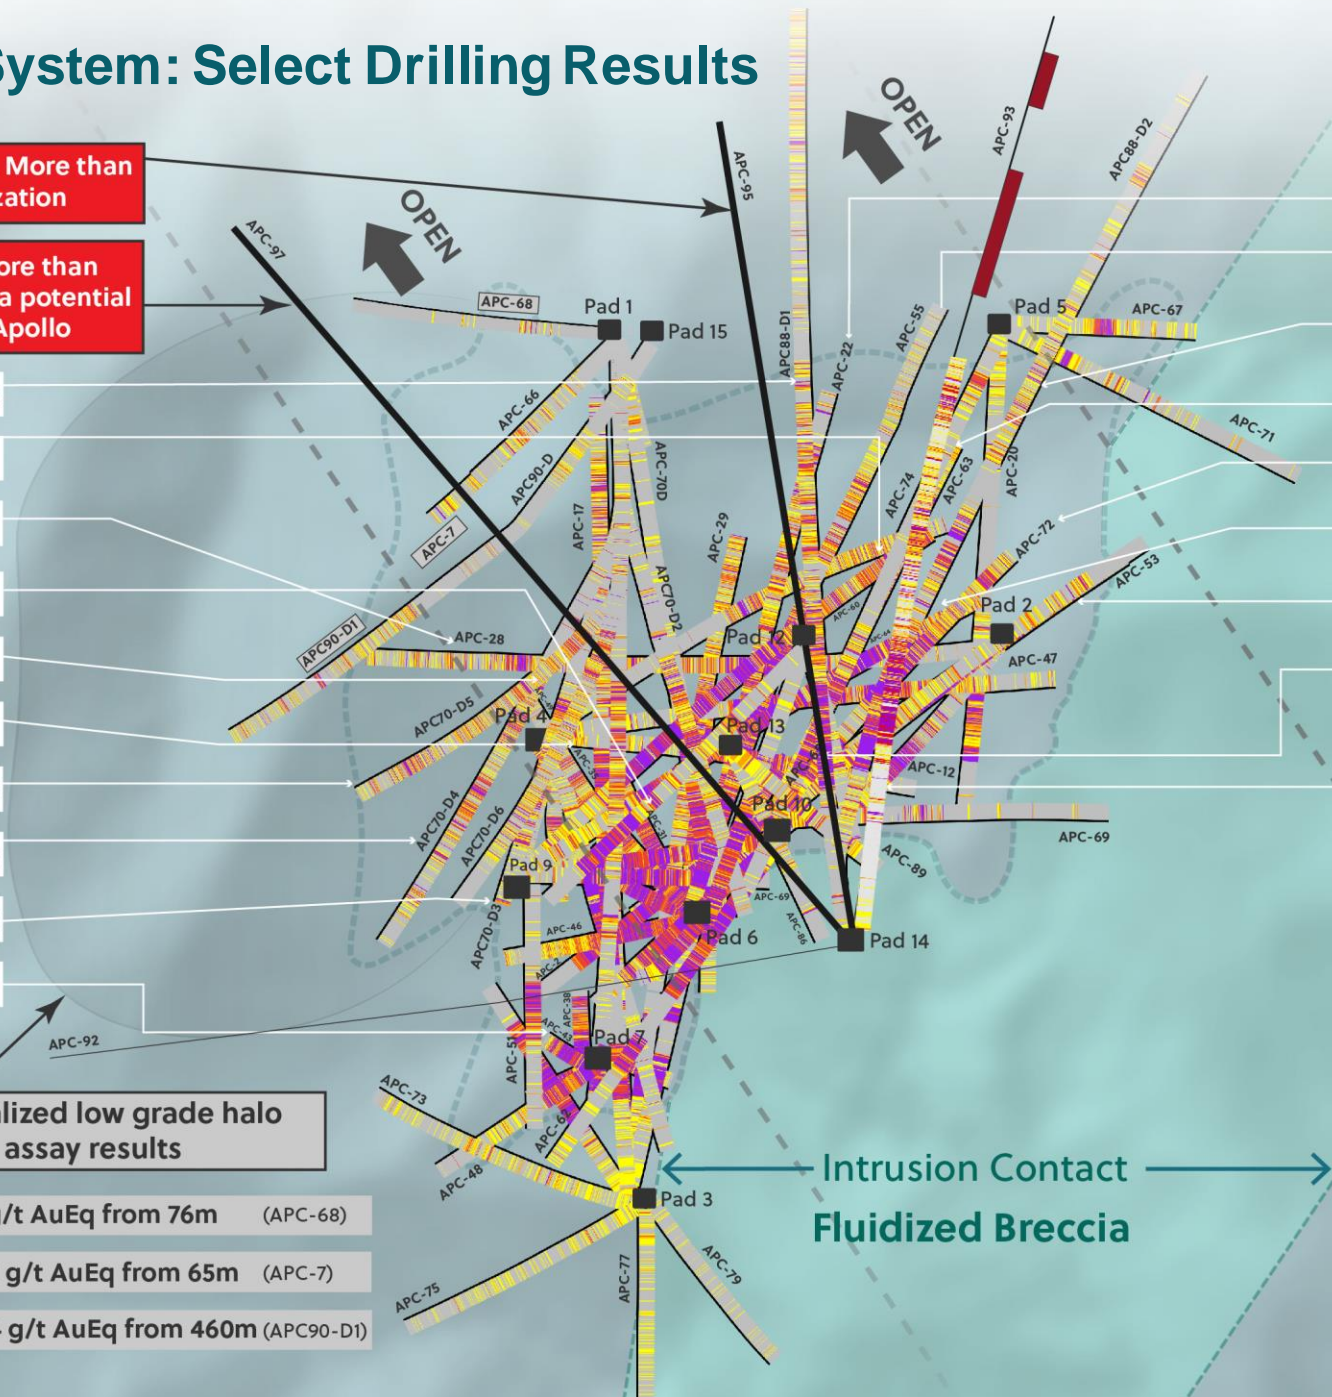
System: Select Drilling Results

More than
ation

ore than
a potential
Apollo

OPEN

OPEN

APC-97

APC-68

Pad 1

Pad 15

APC-95

APC88-D1

APC-22

APC-55

APC-93

APC88-D2

Pad 5

APC-67

APC-71

APC-66

APC90-D

APC-70D

APC-17

APC-29

APC-74

APC-63

APC-20

APC-72

APC-53

APC-7

APC-28

APC90-D1

APC70-D2

Pad 12

Pad 2

APC-47

APC70-D5

Pad 4

Pad 13

APC-12

APC70-D4

APC70-D6

Pad 10

APC-69

APC-89

Pad 9

APC70-D3

APC-46

Pad 6

APC-69

APC-86

Pad 14

APC-92

APC-51

Pad 7

APC-73

lized low grade halo
assay results

APC-48

Pad 3

/t AuEq from 76m (APC-68)

g/t AuEq from 65m (APC-7)

g/t AuEq from 460m (APC90-D1)

APC-75

APC-77

APC-79

Intrusion Contact

Fluidized Breccia